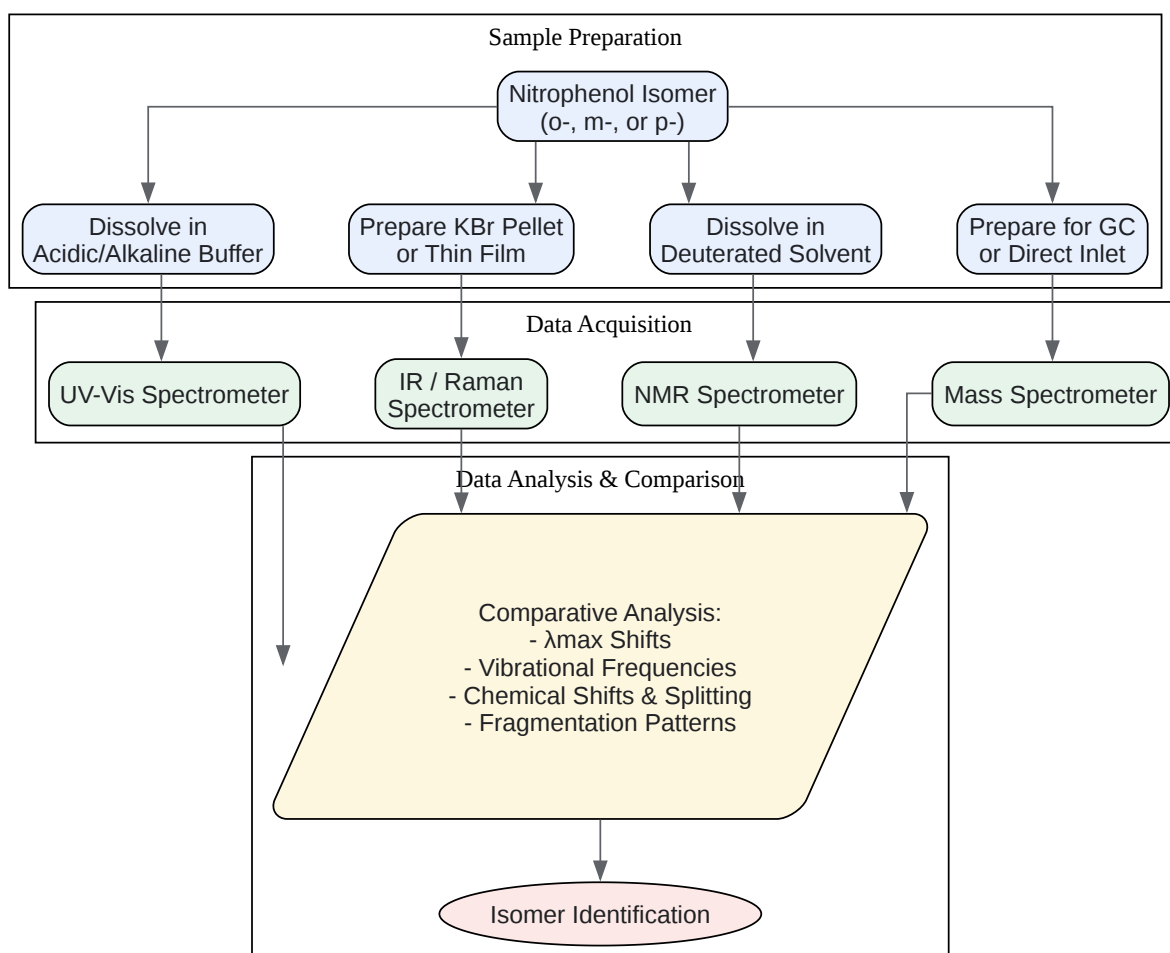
Sample Preparation

Nitrophenol Isomer (o-, m-, or p-)

Dissolve in Acidic/Alkaline Buffer

Prepare KBr Pellet or Thin Film

Dissolve in Deuterated Solvent

Prepare for GC or Direct Inlet

Data Acquisition

UV-Vis Spectrometer

IR / Raman Spectrometer

NMR Spectrometer

Mass Spectrometer

Data Analysis & Comparison

Comparative Analysis:
- λmax Shifts
- Vibrational Frequencies
- Chemical Shifts & Splitting
- Fragmentation Patterns

Isomer Identification